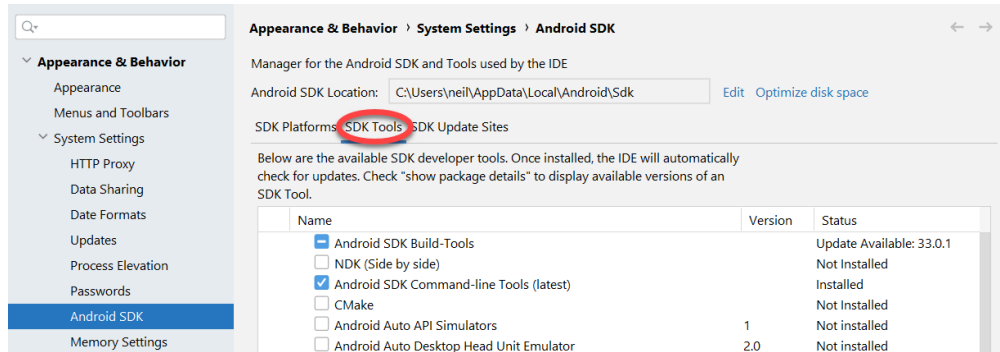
Q▾

Appearance & Behavior
Appearance
Menus and Toolbars
System Settings
HTTP Proxy
Data Sharing
Date Formats
Updates
Process Elevation
Passwords
Android SDK
Memory Settings

Appearance & Behavior › System Settings › Android SDK

← →

Manager for the Android SDK and Tools used by the IDE

Android SDK Location: C:\Users\neil\AppData\Local\Android\Sdk Edit Optimize disk space

SDK Platforms SDK Tools SDK Update Sites

Below are the available SDK developer tools. Once installed, the IDE will automatically check for updates. Check "show package details" to display available versions of an SDK Tool.

| Name | Version | Status |
|---|---|---|
| Android SDK Build-Tools | | Update Available: 33.0.1 |
| NDK (Side by side) | | Not Installed |
| Android SDK Command-line Tools (latest) | | Installed |
| CMake | | Not Installed |
| Android Auto API Simulators | 1 | Not installed |
| Android Auto Desktop Head Unit Emulator | 2.0 | Not installed |